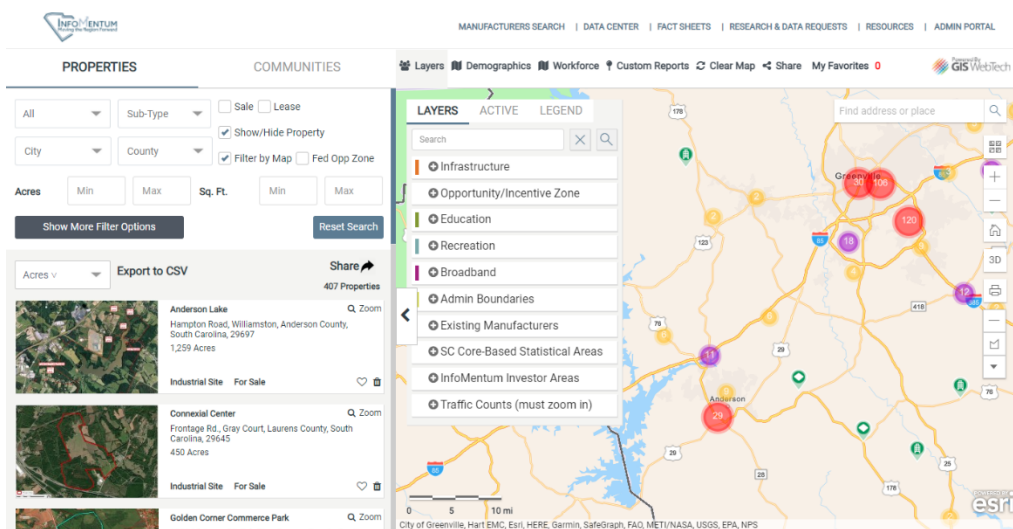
InfoMentum Moving the Region Forward

MANUFACTURERS SEARCH | DATA CENTER | FACT SHEETS | RESEARCH & DATA REQUESTS | RESOURCES | ADMIN PORTAL

PROPERTIES COMMUNITIES

Layers Demographics Workforce Custom Reports Clear Map Share My Favorites 0

Powered By GIS WebTech

All Sub-Type Sale Lease
Show/Hide Property
City County Filter by Map Fed Opp Zone

Acres Min Max Sq. Ft. Min Max

Show More Filter Options Reset Search

Acres Export to CSV Share 407 Properties

Anderson Lake Zoom
Hampton Road, Williamston, Anderson County, South Carolina, 29697
1,259 Acres
Industrial Site For Sale

Connexial Center Zoom
Frontage Rd., Gray Court, Laurens County, South Carolina, 29645
450 Acres
Industrial Site For Sale

Golden Corner Commerce Park Zoom

LAYERS ACTIVE LEGEND

Search

Infrastructure
Opportunity/Incentive Zone
Education
Recreation
Broadband
Admin Boundaries
Existing Manufacturers
SC Core-Based Statistical Areas
InfoMentum Investor Areas
Traffic Counts (must zoom in)

Find address or place

Greenville 30 106 120 18 12 11 29 Anderson

178 123 85 76 25 3D

0 5 10 mi

City of Greenville, Hart EMC, Esri, HERE, Garmin, SafeGraph, FAO, METI/NASA, USGS, EPA, NPS

esri